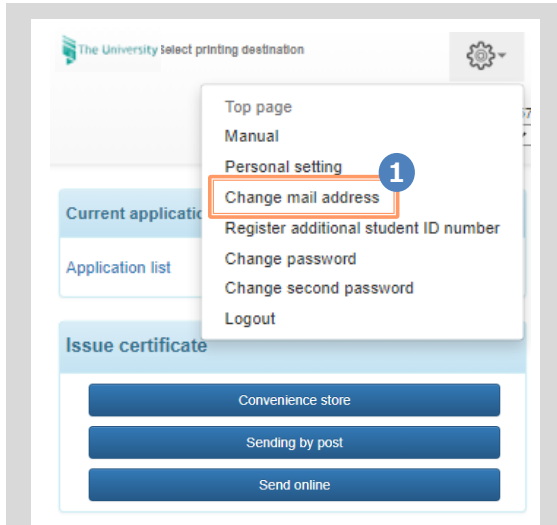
The University Select printing destination

Top page
Manual
Personal setting
1
Change mail address
Register additional student ID number
Change password
Change second password
Logout

Current applicatio

Application list

Issue certificate

Convenience store

Sending by post

Send online